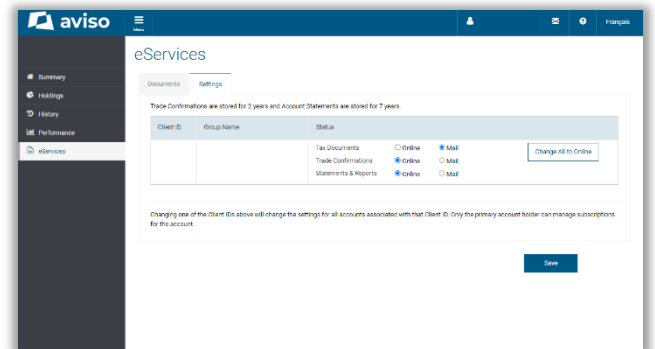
aviso

Menu

Français

Summary
Holdings
History
Performance
eServices

eServices

Documents Settings

Trade Confirmations are stored for 2 years and Account Statements are stored for 7 years.

| Client ID | Group Name | Status | | | |
|---|---|---|---|---|---|
| | | Tax Documents | Online | Mail | Change All to Online |
| | | Trade Confirmations | Online | Mail | |
| | | Statements & Reports | Online | Mail | |

Changing one of the Client IDs above will change the settings for all accounts associated with that Client ID. Only the primary account holder can manage subscriptions for the account.

Save